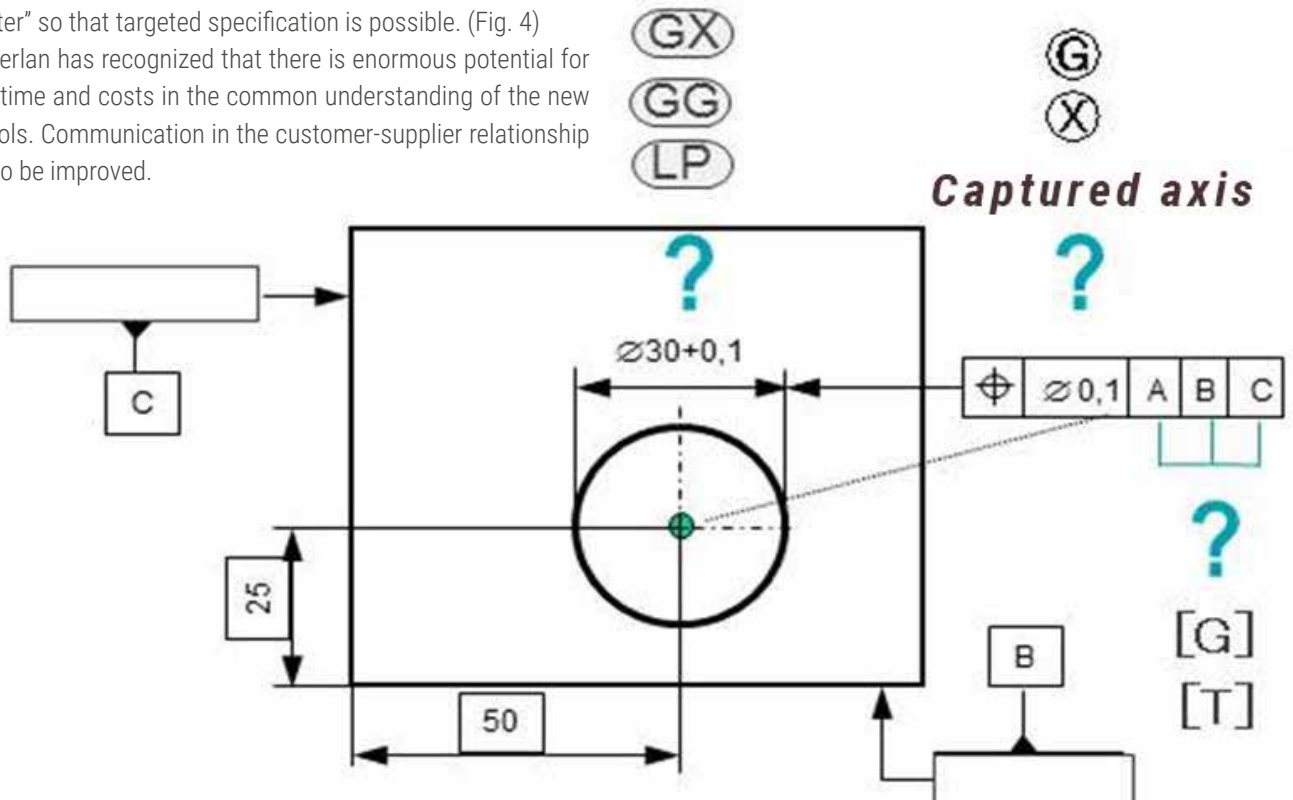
ter" so that targeted specification is possible. (Fig. 4) erlan has recognized that there is enormous potential for time and costs in the common understanding of the new ols. Communication in the customer-supplier relationship o be improved.

GX
GG
LP

Ⓖ
Ⓧ

Captured axis

?

?

$\varnothing$30+0,1

| $\oplus$ | $\varnothing$0,1 | A | B | C |
|---|---|---|---|---|

C

?

25

[G]
[T]

B

50